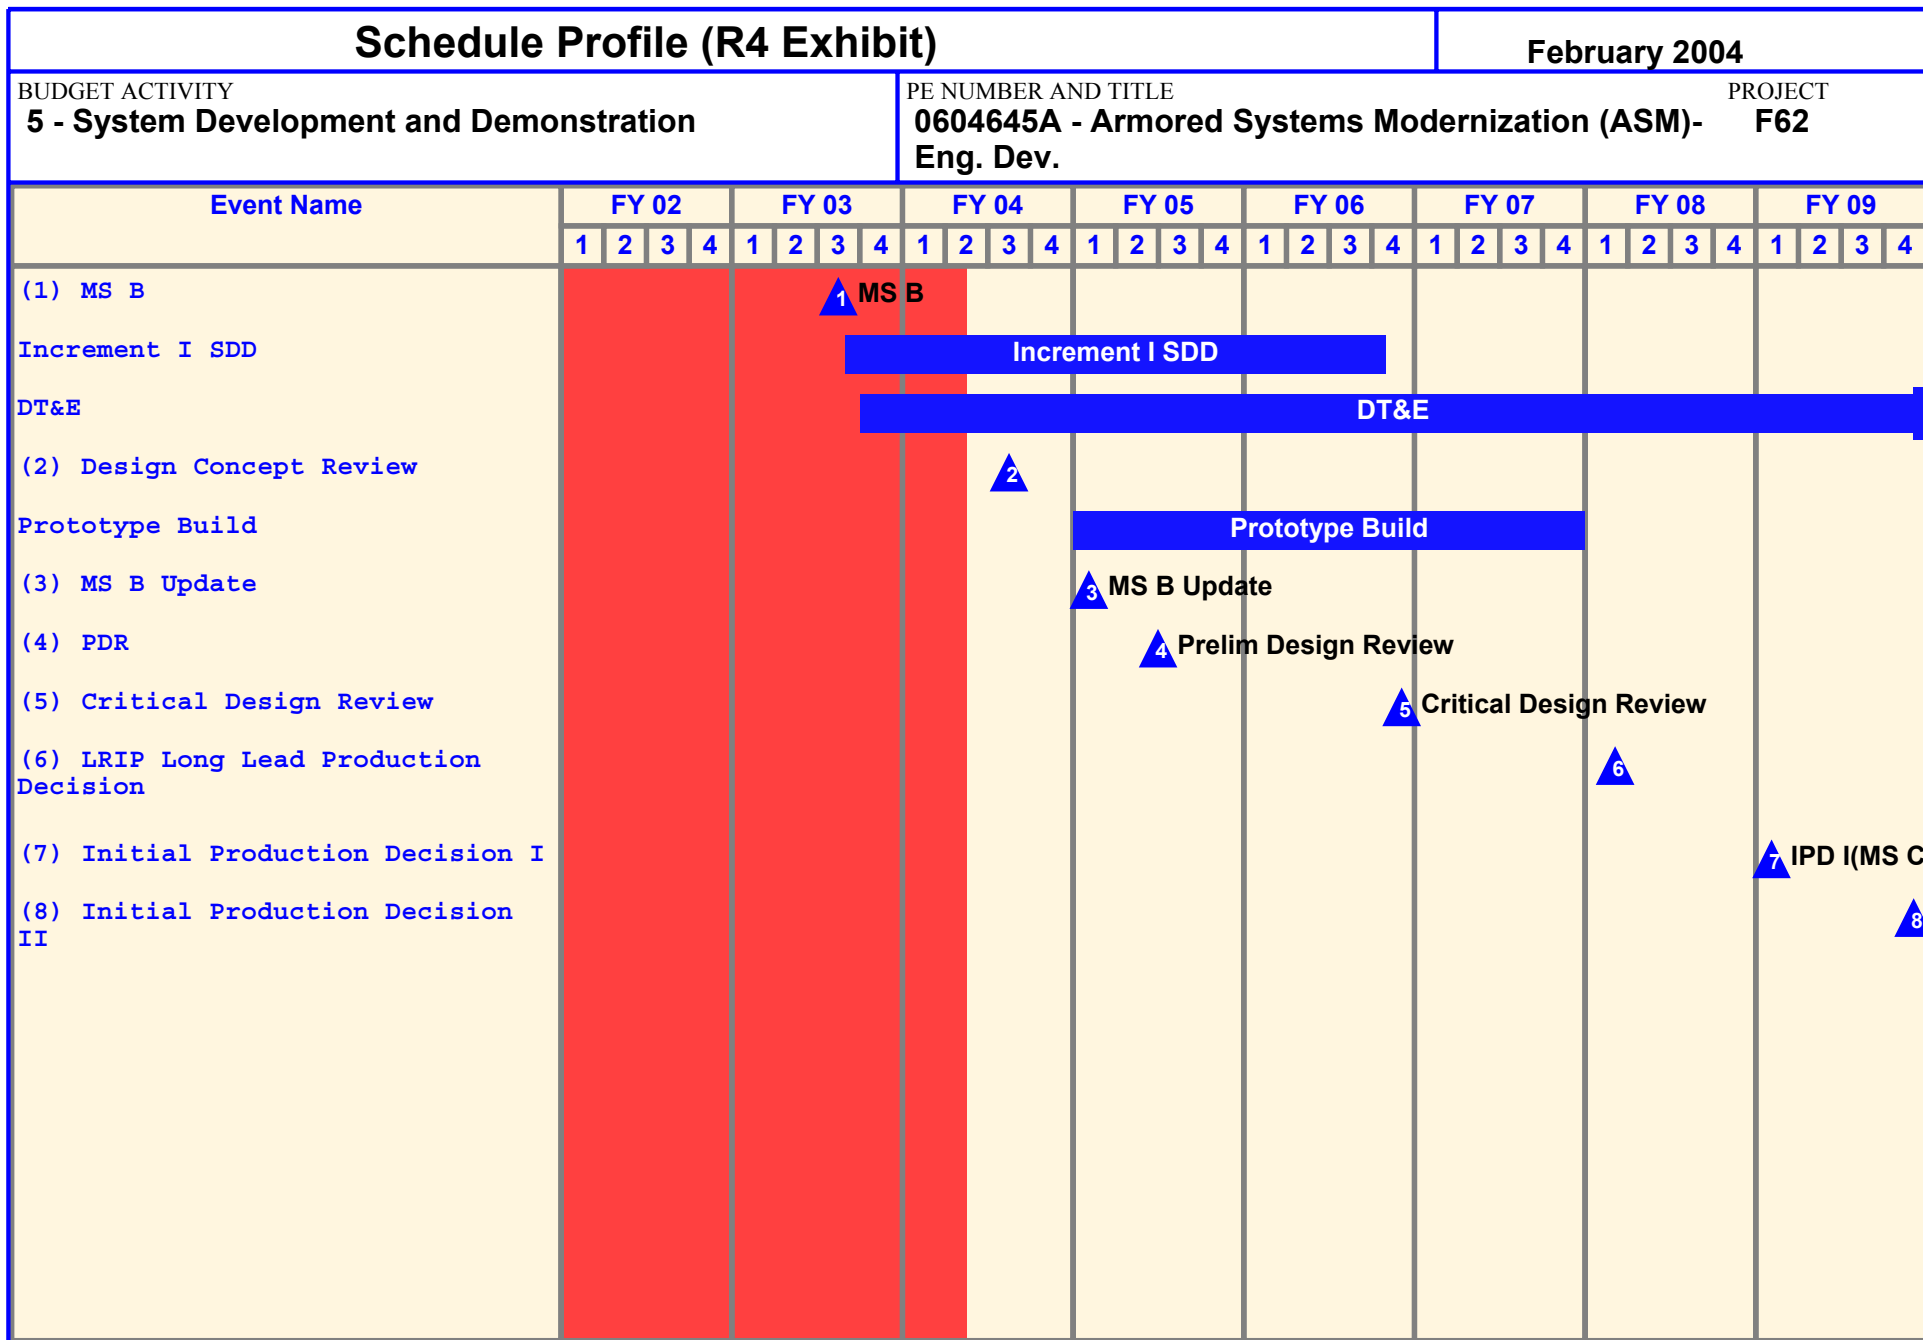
Schedule Profile (R4 Exhibit)

February 2004

BUDGET ACTIVITY
5 - System Development and Demonstration

PE NUMBER AND TITLE
0604645A - Armored Systems Modernization (ASM)- Eng. Dev.

PROJECT
F62

| Event Name | FY 02 | FY 03 | FY 04 | FY 05 | FY 06 | FY 07 | FY 08 | FY 09 |
|---|---|---|---|---|---|---|---|---|
| | 1 2 3 4 | 1 2 3 4 | 1 2 3 4 | 1 2 3 4 | 1 2 3 4 | 1 2 3 4 | 1 2 3 4 | 1 2 3 4 |

(1) MS B
Increment I SDD
DT&E
(2) Design Concept Review
Prototype Build
(3) MS B Update
(4) PDR
(5) Critical Design Review
(6) LRIP Long Lead Production Decision
(7) Initial Production Decision I
(8) Initial Production Decision II

1 MS B
Increment I SDD
DT&E
2
Prototype Build
3 MS B Update
4 Prelim Design Review
5 Critical Design Review
6
7 IPD I(MS C
8